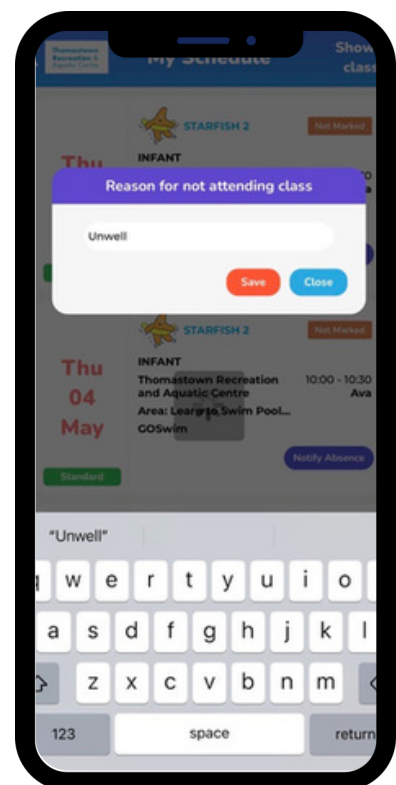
Thomastown Recreation & Aquatic Centre

My Schedule

Show class

STARFISH 2

Not Marked

Thu

INFANT

Reason for not attending class

Unwell

Save

Close

STARFISH 2

Not Marked

INFANT

Thu 04 May

Thomastown Recreation and Aquatic Centre

10:00 - 10:30

Ava

Area: Learn to Swim Pool...

GOSwim

Standard

Notify Absence

"Unwell"

q w e r t y u i o

a s d f g h j k l

z x c v b n m

123

space

return